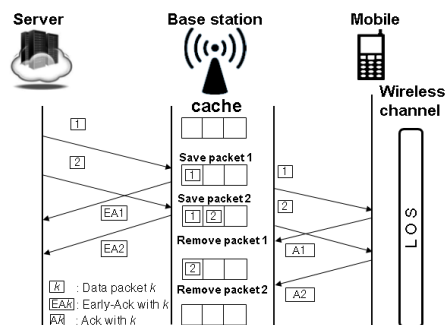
Server

Base station

Mobile

cache

Wireless channel

1

2

Save packet 1

1

Save packet 2

1 2

1

2

EA1

EA2

Remove packet 1

A1

2

Remove packet 2

A2

L O S

k : Data packet k

EAk : Early-Ack with k

Ak : Ack with k